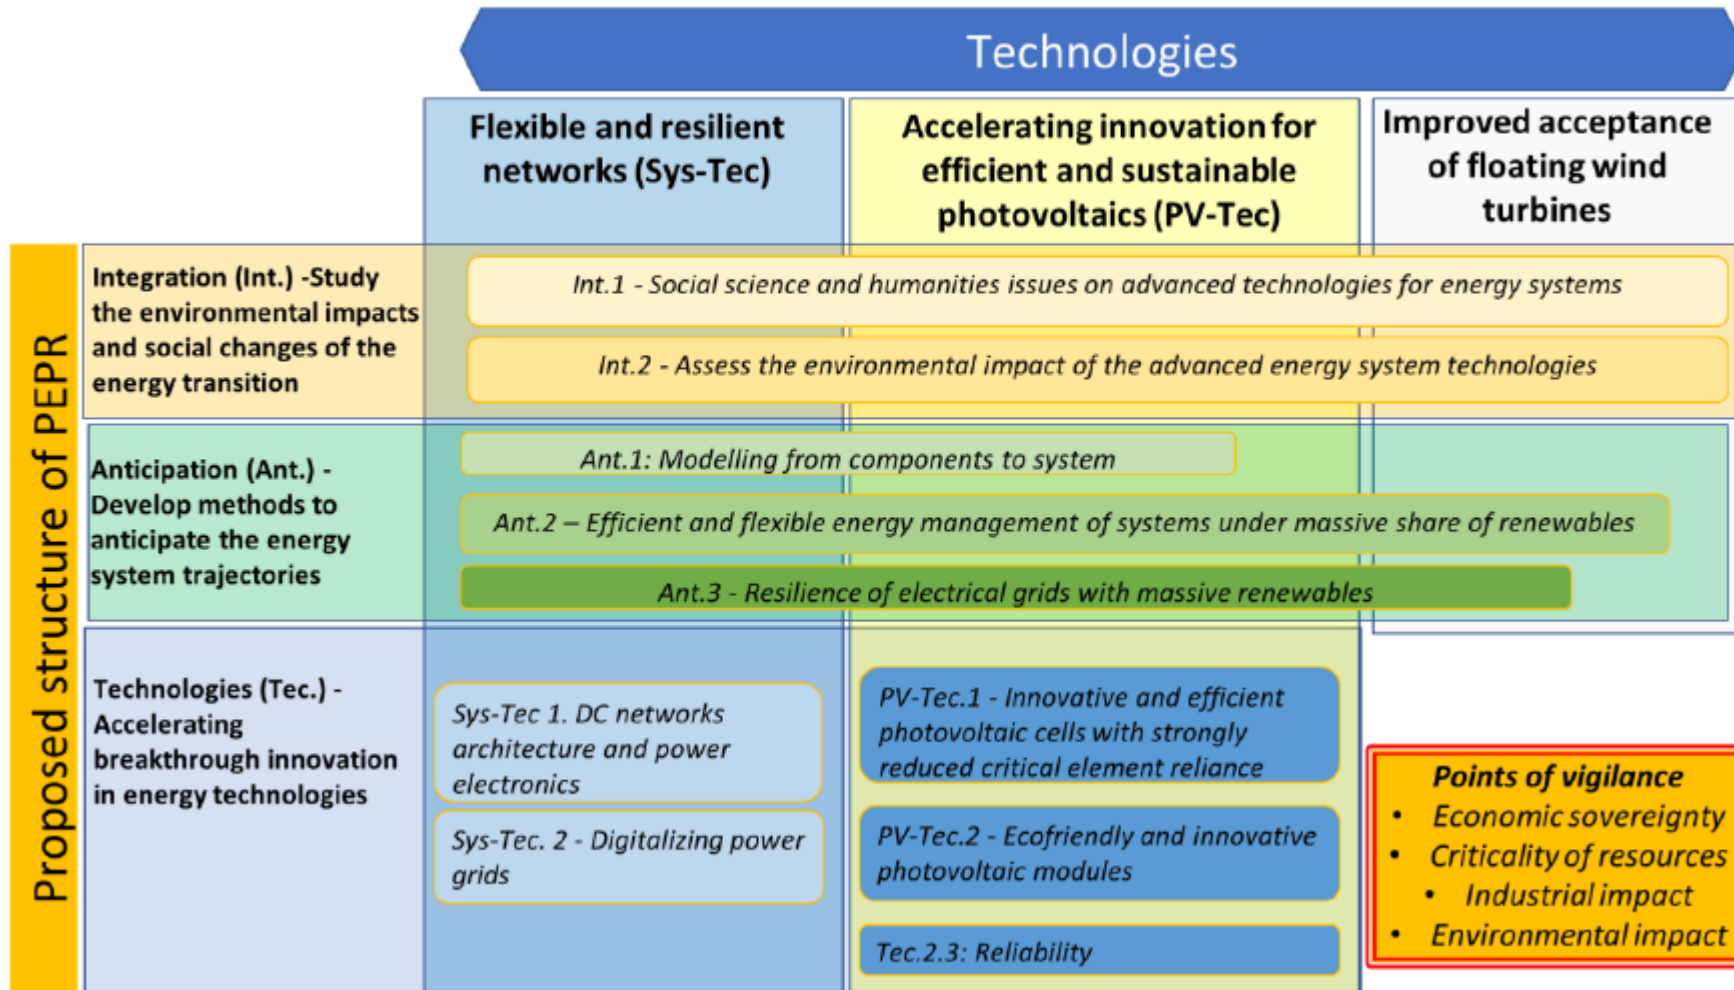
Technologies

Flexible and resilient networks (Sys-Tec)

Accelerating innovation for efficient and sustainable photovoltaics (PV-Tec)

Improved acceptance of floating wind turbines

Proposed structure of PEPR

Integration (Int.) -Study the environmental impacts and social changes of the energy transition

Int.1 - Social science and humanities issues on advanced technologies for energy systems

Int.2 - Assess the environmental impact of the advanced energy system technologies

Anticipation (Ant.) - Develop methods to anticipate the energy system trajectories

Ant.1: Modelling from components to system

Ant.2 – Efficient and flexible energy management of systems under massive share of renewables

Ant.3 - Resilience of electrical grids with massive renewables

Technologies (Tec.) - Accelerating breakthrough innovation in energy technologies

Sys-Tec 1. DC networks architecture and power electronics

Sys-Tec. 2 - Digitalizing power grids

PV-Tec.1 - Innovative and efficient photovoltaic cells with strongly reduced critical element reliance

PV-Tec.2 - Ecofriendly and innovative photovoltaic modules

Tec.2.3: Reliability

Points of vigilance
• Economic sovereignty
• Criticality of resources
• Industrial impact
• Environmental impact